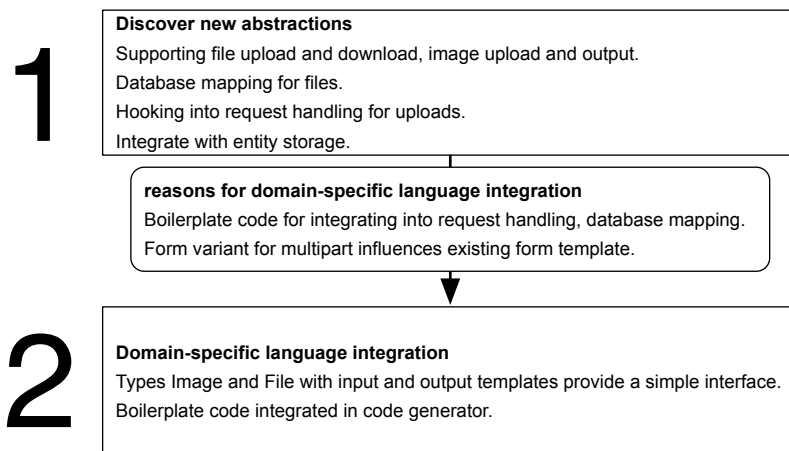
1

**Discover new abstractions**
Supporting file upload and download, image upload and output.
Database mapping for files.
Hooking into request handling for uploads.
Integrate with entity storage.

**reasons for domain-specific language integration**
Boilerplate code for integrating into request handling, database mapping.
Form variant for multipart influences existing form template.

2

**Domain-specific language integration**
Types Image and File with input and output templates provide a simple interface.
Boilerplate code integrated in code generator.